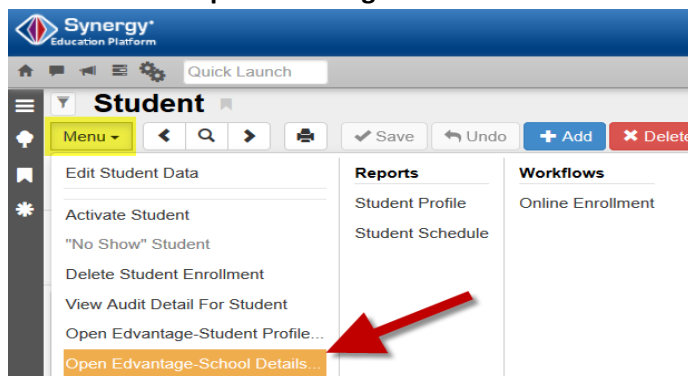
Synergy®
Education Platform

Quick Launch

Student

Menu ▾

Save
Undo
Add
Delete

Edit Student Data

Activate Student
"No Show" Student
Delete Student Enrollment
View Audit Detail For Student
Open Edvantage-Student Profile...
Open Edvantage-School Details...

Reports
Student Profile
Student Schedule

Workflows
Online Enrollment